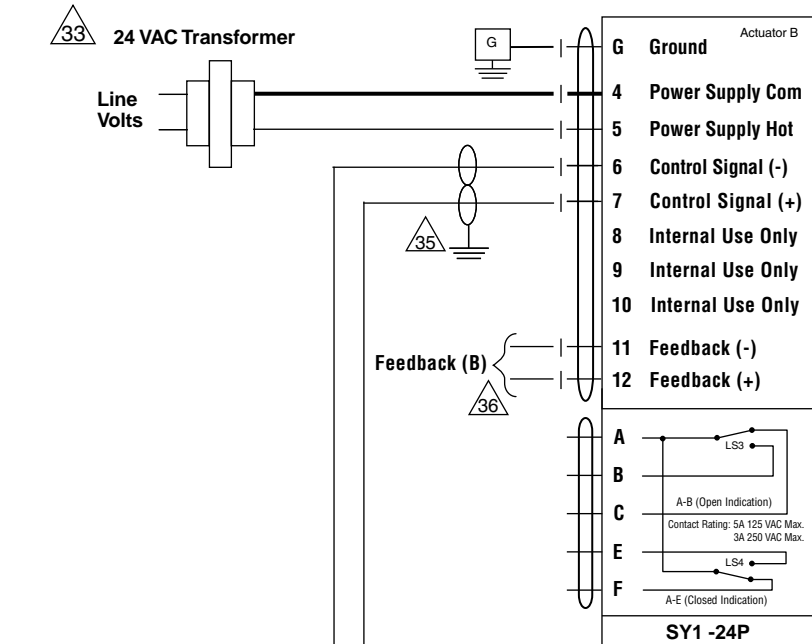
33 24 VAC Transformer

Line Volts

G

Actuator B

G Ground

4 Power Supply Com

5 Power Supply Hot

6 Control Signal (-)

7 Control Signal (+)

35

8 Internal Use Only

9 Internal Use Only

10 Internal Use Only

Feedback (B)

11 Feedback (-)

12 Feedback (+)

36

A

LS3

B

A-B (Open Indication)

C

Contact Rating: 5A 125 VAC Max. 3A 250 VAC Max.

E

LS4

F

A-E (Closed Indication)

SY1 -24P